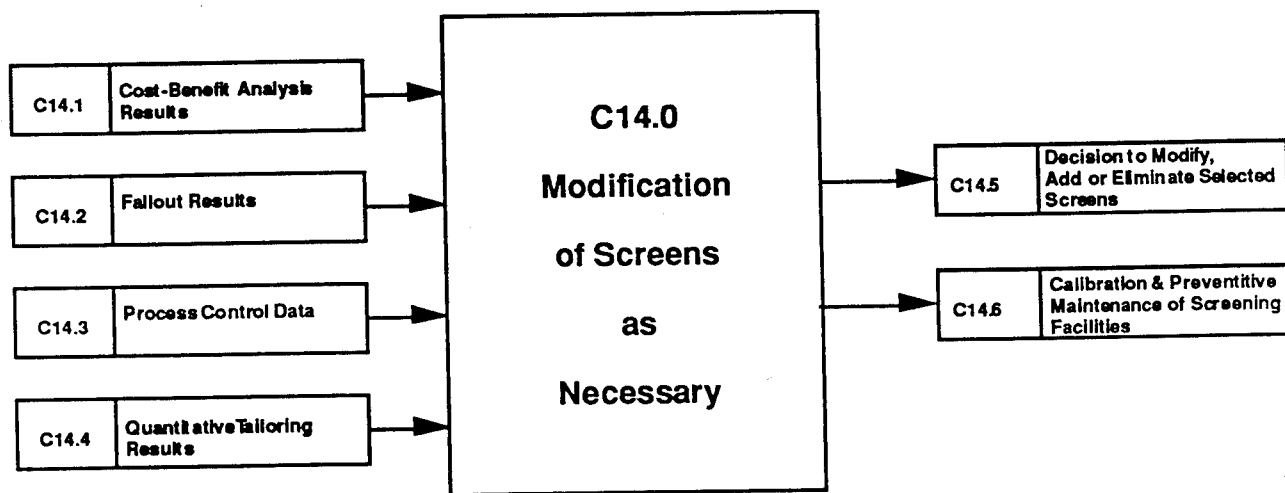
C14.1 Cost-Benefit Analysis Results

C14.2 Fallout Results

C14.3 Process Control Data

C14.4 QuantitativeTailoring Results

C14.0 Modification of Screens as Necessary

C14.5 Decision to Modify, Add or Eliminate Selected Screens

C14.6 Calibration & Preventitive Maintenance of Screening Facilities